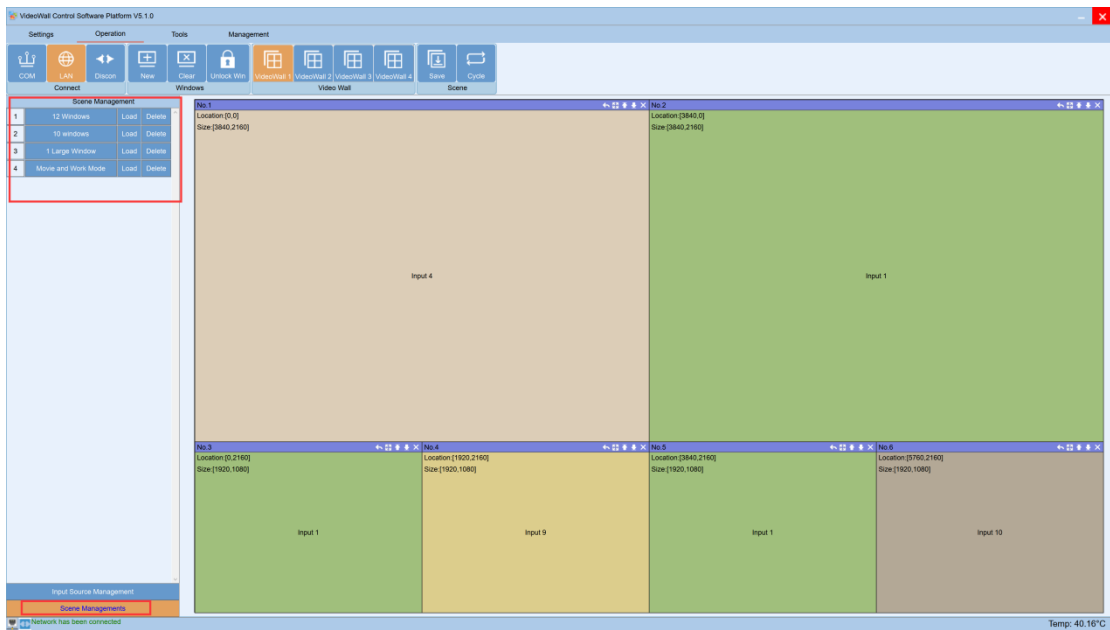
VideoWall Control Software Platform V5.1.0

Settings Operation Tools Management

COM LAN Discon
Connect

New Clear Unlock Win
Windows

VideoWall 1 VideoWall 2 VideoWall 3 VideoWall 4
Video Wall

Save Cycle
Scene

Scene Management

| 1 | 12 Windows | Load | Delete |
|---|---|---|---|
| 2 | 10 windows | Load | Delete |
| 3 | 1 Large Window | Load | Delete |
| 4 | Movie and Work Mode | Load | Delete |

No.1
Location:[0,0]
Size:[3840,2160]
Input 4

No.2
Location:[3840,0]
Size:[3840,2160]
Input 1

No.3
Location:[0,2160]
Size:[1920,1080]
Input 1

No.4
Location:[1920,2160]
Size:[1920,1080]
Input 9

No.5
Location:[3840,2160]
Size:[1920,1080]
Input 1

No.6
Location:[5760,2160]
Size:[1920,1080]
Input 10

Input Source Management
Scene Managements

Network has been connected

Temp: 40.16°C